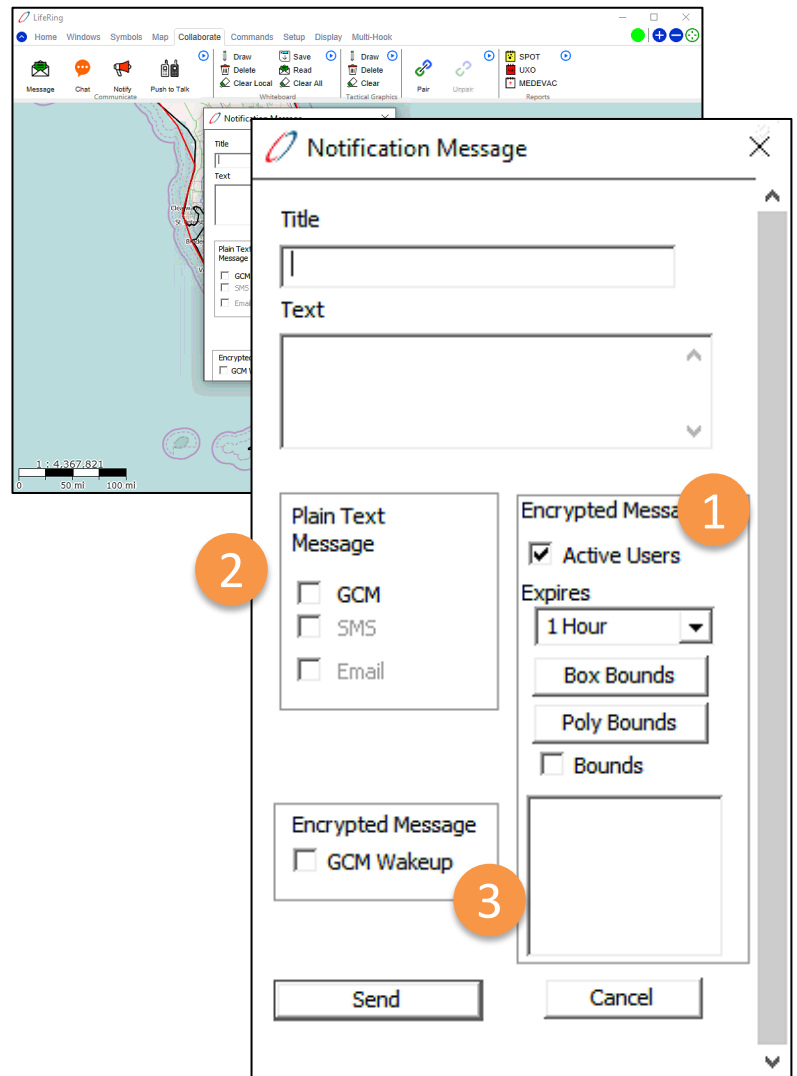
LifeRing

Home Windows Symbols Map Collaborate Commands Setup Display Multi-Hook

Message Chat Notify Push to Talk
Communicate

Draw Delete Clear Local Save Read Clear All
Whiteboard

Draw Delete Clear
Tactical Graphics

Pair Unpair

SPOT UXO MEDEVAC
Reports

Notification Message
Title
Text
Plain Text Message
GCM
SMS
Email
Encrypted
GCM W

1 : 4,367,821
0 50 mi 100 mi

Notification Message

Title

Text

Plain Text Message

GCM

SMS

Email

Encrypted Messa

Active Users

Expires

1 Hour

Box Bounds

Poly Bounds

Bounds

Encrypted Message

GCM Wakeup

Send

Cancel

1

2

3